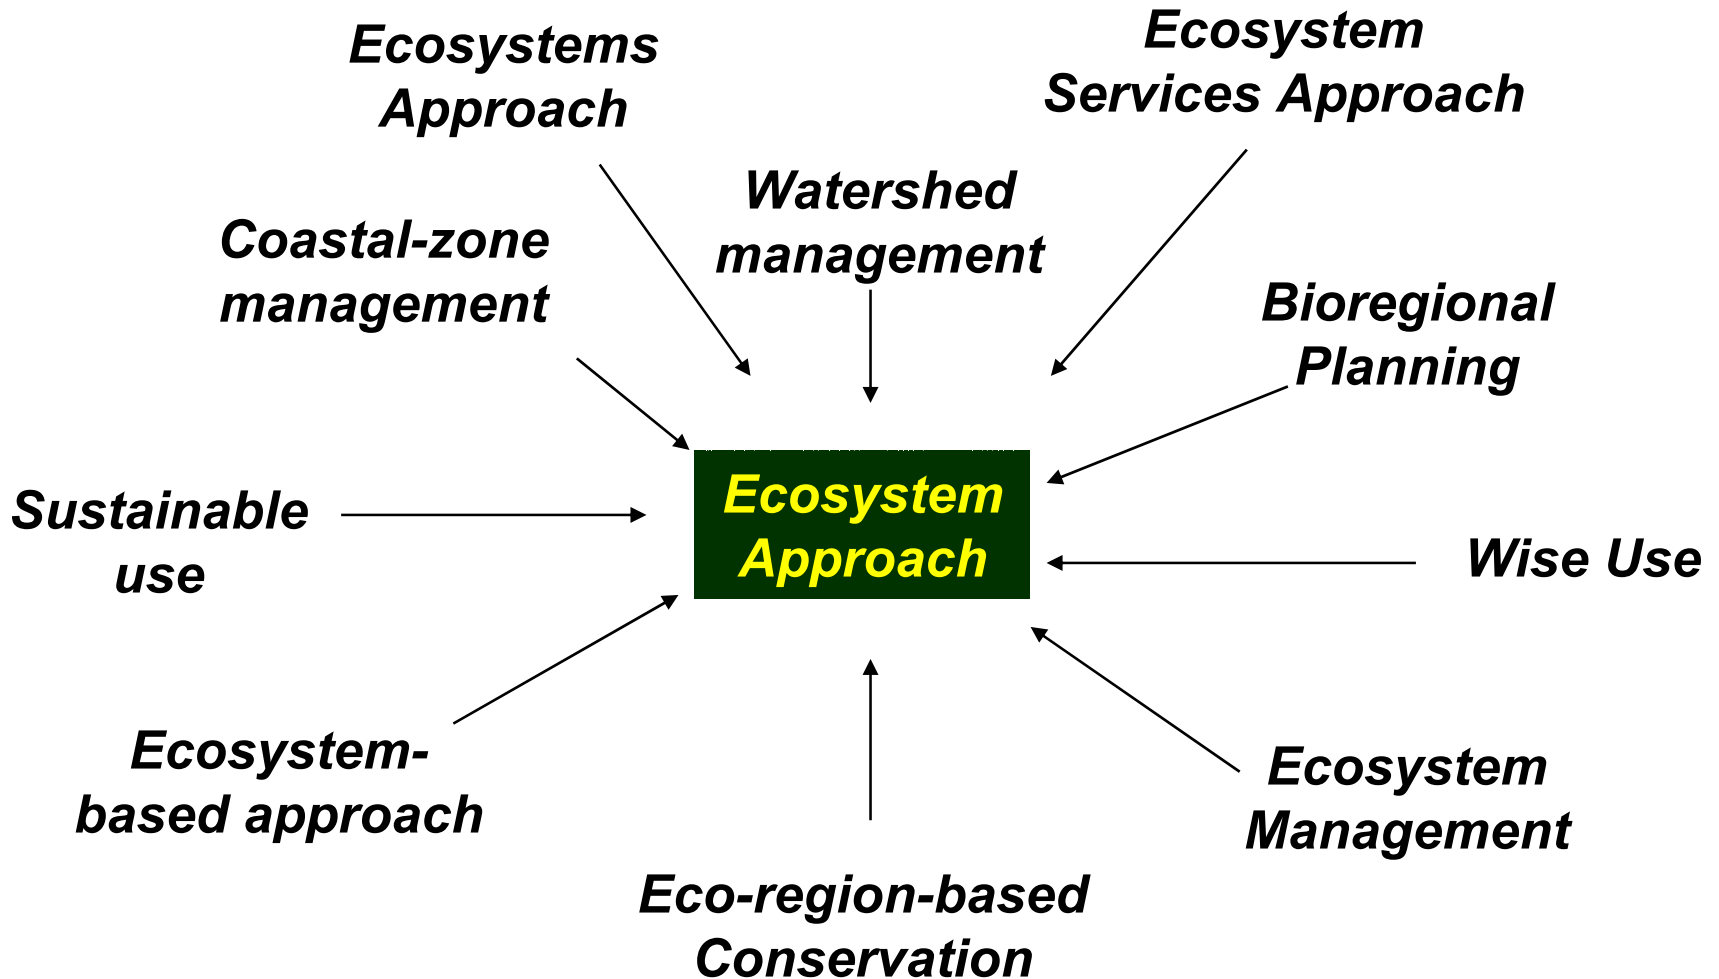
Ecosystems Approach

Ecosystem Services Approach

Watershed management

Coastal-zone management

Bioregional Planning

Ecosystem Approach

Sustainable use

Wise Use

Ecosystem-based approach

Ecosystem Management

Eco-region-based Conservation